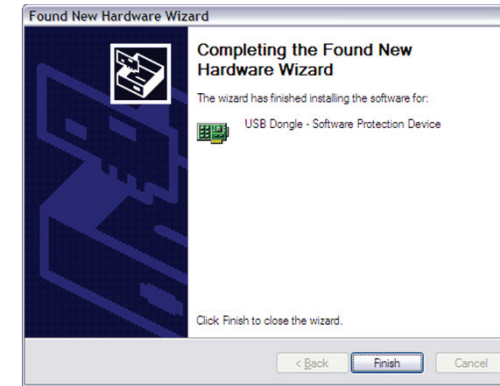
Found New Hardware Wizard

Completing the Found New Hardware Wizard

The wizard has finished installing the software for:

USB Dongle - Software Protection Device

Click Finish to close the wizard.

< Back
Finish
Cancel